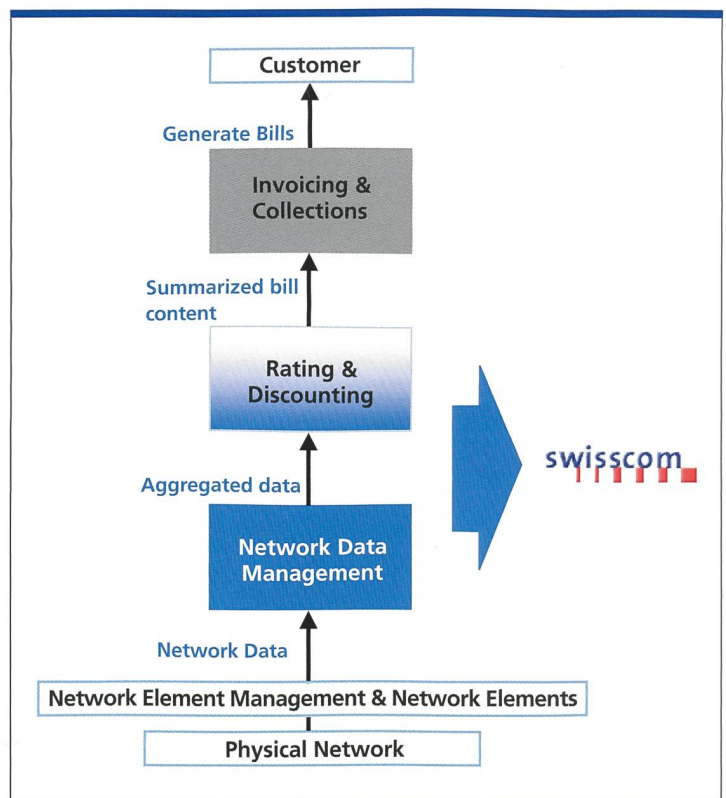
Customer

Generate Bills

Invoicing & Collections

Summarized bill content

Rating & Discounting

Aggregated data

Network Data Management

Network Data

Network Element Management & Network Elements

Physical Network

swisscom